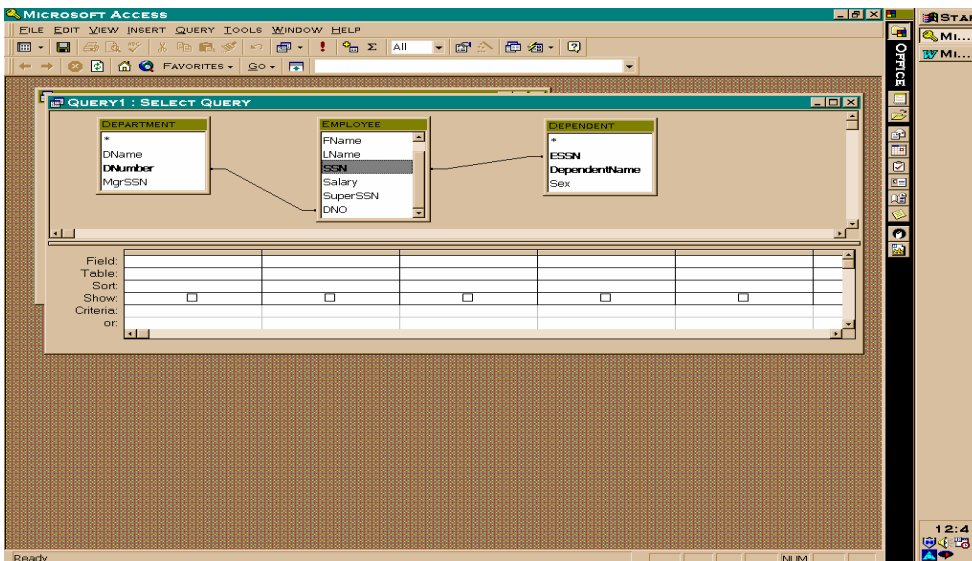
MICROSOFT ACCESS
FILE EDIT VIEW INSERT QUERY TOOLS WINDOW HELP
All
FAVORITES GO
QUERY1 : SELECT QUERY
DEPARTMENT
*
DName
DNumber
MgrSSN
EMPLOYEE
FName
LName
SSN
Salary
SuperSSN
DNO
DEPENDENT
*
ESSN
DependentName
Sex
Field:
Table:
Sort:
Show:
Criteria:
or:
OFFICE
STAR
MI...
MI...
12:4
Ready
NUM